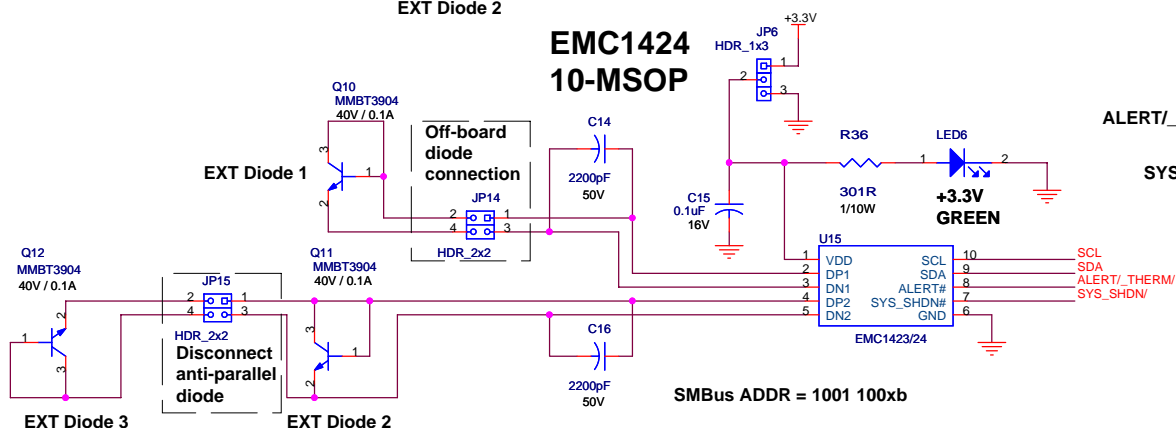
EXT Diode 2

EMC1424
10-MSOP

JP6
HDR_1x3
+3.3V
1
2
3

ALERT/_

SYS

Q10
MMBT3904
40V / 0.1A

Off-board diode connection

C14
2200pF
50V

R36
301R
1/10W

LED6
+3.3V
GREEN
1
2

EXT Diode 1
3
1
2

JP14
2 1
4 3
HDR_2x2

C15
0.1uF
16V

U15
1 VDD
2 DP1
3 DN1
4 DP2
5 DN2
SCL 10
SDA 9
ALERT# 8
SYS_SHDN# 7
GND 6
EMC1423/24

SCL
SDA
ALERT/_THERM/
SYS_SHDN/

Q12
MMBT3904
40V / 0.1A

JP15
2 1
4 3
HDR_2x2

Q11
MMBT3904
40V / 0.1A

Disconnect anti-parallel diode

C16
2200pF
50V

SMBus ADDR = 1001 100xb

EXT Diode 3
EXT Diode 2